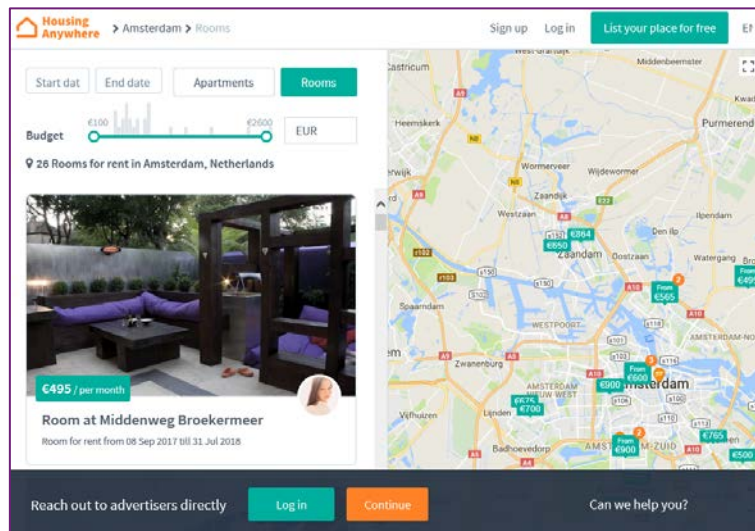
Housing Anywhere > Amsterdam > Rooms

Sign up Log in List your place for free EN

Start dat End date Apartments Rooms

€100 €2600
Budget EUR

26 Rooms for rent in Amsterdam, Netherlands

€495 / per month

Room at Middenweg Broekermeer

Room for rent from 08 Sep 2017 till 31 Jul 2018

Castricum Middenbeemster
Heemskerk Purmerend
Wormerveer
Wijdewormer
Westzaan
Zaandam
Ilpendam
Den Ilp
Watergang
Oostzaan
Spaarndam
WESTPOORT
Zwanenburg
Amsterdam
AMSTERDAM NIEUW WEST
Vijfhuizen
Linden
Badhoevedorp
AMSTERDAM-ZUID
A9 N8 A8 A7 A10 A5 A4 N203 N246 N247 S102 S103 S150 S116 S118 S106

€864 €650 From €565 From €606 €900 €675 €700 From €900 €765 €500 €495

Reach out to advertisers directly Log in Continue Can we help you?